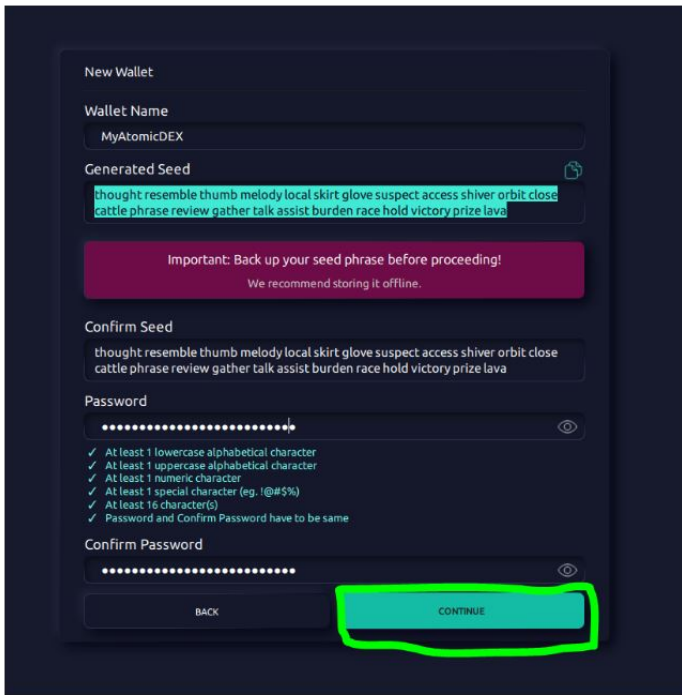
New Wallet

Wallet Name

MyAtomicDEX

Generated Seed

thought resemble thumb melody local skirt glove suspect access shiver orbit close cattle phrase review gather talk assist burden race hold victory prize lava

Important: Back up your seed phrase before proceeding!

We recommend storing it offline.

Confirm Seed

thought resemble thumb melody local skirt glove suspect access shiver orbit close cattle phrase review gather talk assist burden race hold victory prize lava

Password

••••••••••••••••••••••••••

✓ At least 1 lowercase alphabetical character
✓ At least 1 uppercase alphabetical character
✓ At least 1 numeric character
✓ At least 1 special character (eg. !@#$%)
✓ At least 16 character(s)
✓ Password and Confirm Password have to be same

Confirm Password

••••••••••••••••••••••••••

BACK

CONTINUE